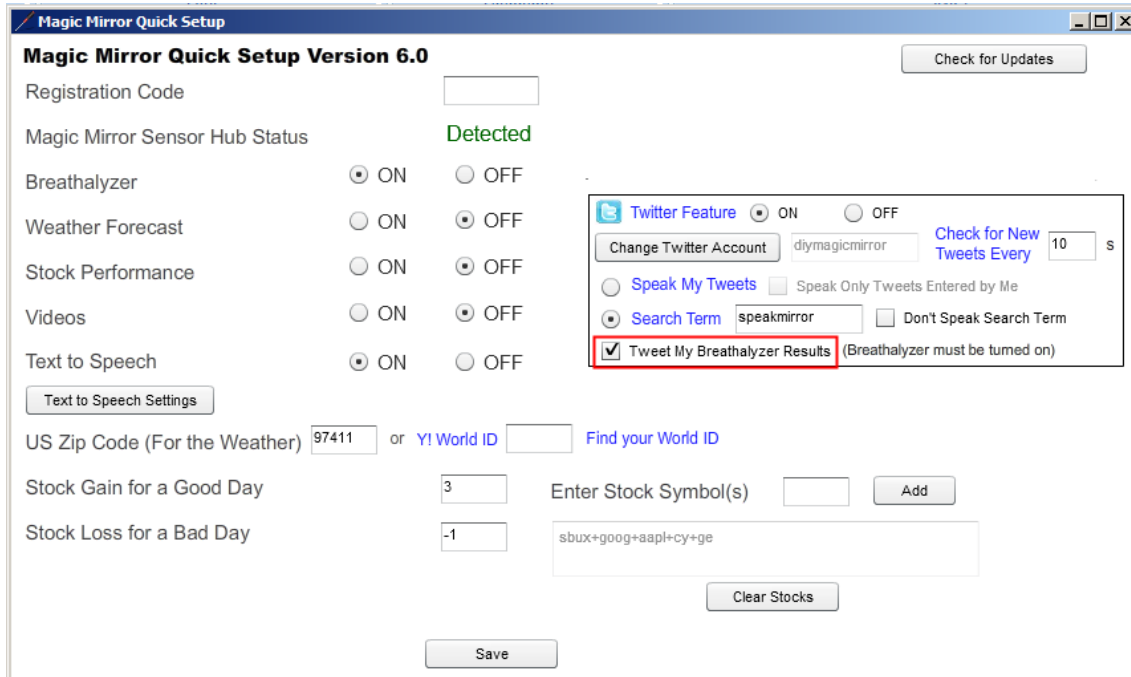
Magic Mirror Quick Setup

Magic Mirror Quick Setup Version 6.0

Check for Updates

Registration Code

Magic Mirror Sensor Hub Status Detected

Breathalyzer ON OFF

Weather Forecast ON OFF

Stock Performance ON OFF

Videos ON OFF

Text to Speech ON OFF

Twitter Feature ON OFF

Change Twitter Account diymagicmirror

Check for New Tweets Every 10 s

Speak My Tweets Speak Only Tweets Entered by Me

Search Term speakmirror Don't Speak Search Term

Tweet My Breathalyzer Results (Breathalyzer must be turned on)

Text to Speech Settings

US Zip Code (For the Weather) 97411 or Y! World ID Find your World ID

Stock Gain for a Good Day 3 Enter Stock Symbol(s) Add

Stock Loss for a Bad Day -1

sbux+goog+aapl+cy+ge

Clear Stocks

Save